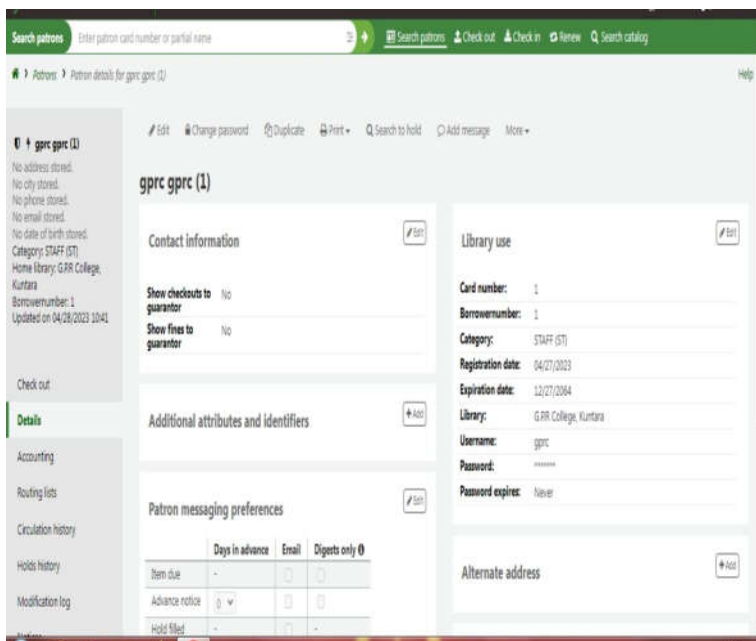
Search patrons Enter patron card number or partial name

Search patrons Check out Check in Renew Search catalog

Patrons › Patron details for gprc gprc (1)

Help

gprc gprc (1)
No address stored.
No city stored.
No phone stored.
No email stored.
No date of birth stored.
Category: STAFF (ST)
Home library: G.P.R College, Kuntara
Borrowernumber: 1
Updated on 04/28/2023 10:41

Check out
Details
Accounting
Routing lists
Circulation history
Holds history
Modification log

Edit Change password Duplicate Print Search to hold Add message More

gprc gprc (1)

Contact information
Edit

Show checkouts to guarantor No
Show fines to guarantor No

Additional attributes and identifiers
Add

Patron messaging preferences
Edit

| | Days in advance | Email | Digests only |
|---|---|---|---|
| Item due | - | | |
| Advance notice | 0 | | |
| Hold filled | - | | - |

Library use
Edit

Card number: 1
Borrowernumber: 1
Category: STAFF (ST)
Registration date: 04/27/2023
Expiration date: 12/27/2064
Library: G.P.R College, Kuntara
Username: gprc
Password: *******
Password expires: Never

Alternate address
Add